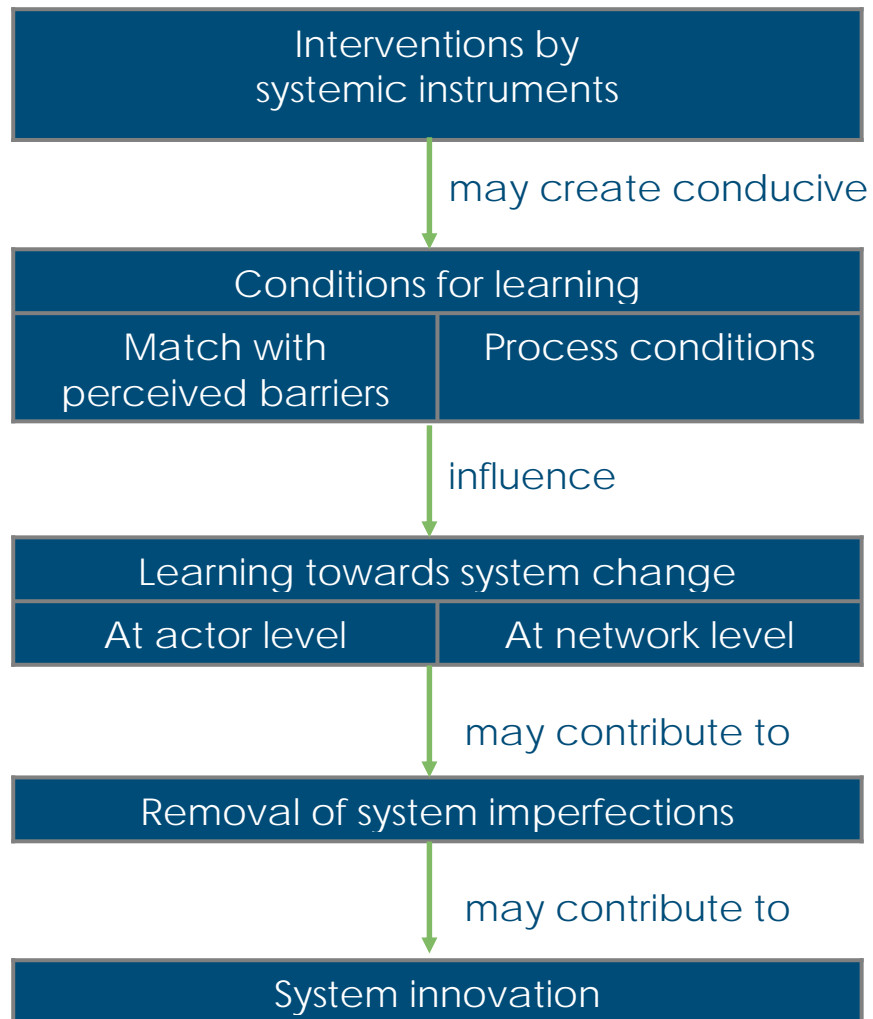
Interventions by systemic instruments

may create conducive

Conditions for learning

| Match with perceived barriers | Process conditions |
|---|---|

influence

Learning towards system change

| At actor level | At network level |
|---|---|

may contribute to

Removal of system imperfections

may contribute to

System innovation